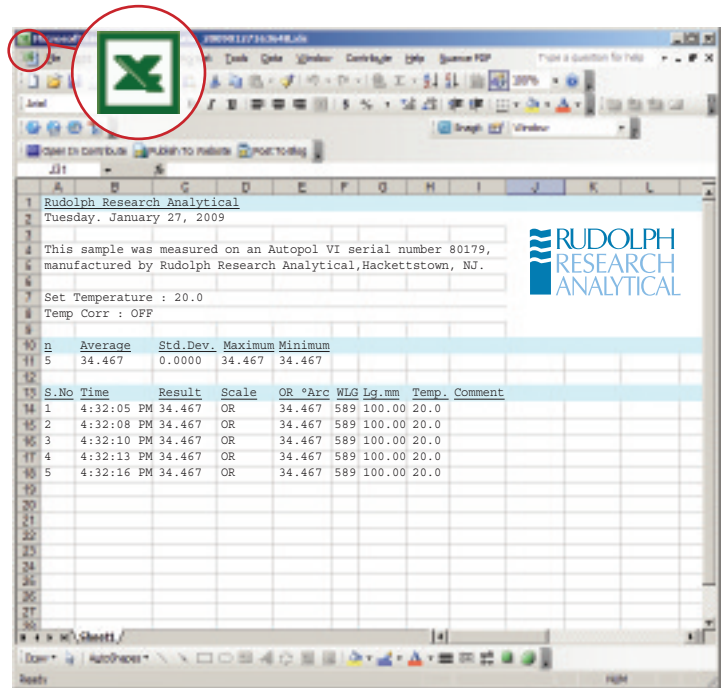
Microsoft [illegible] 20090127163648.xls

File Edit View Insert Format Tools Data Window Contribute Help Acrobat PDF

Type a question for help

Arial

100%

Graph Window

Open in Contribute Publish to Website Post to Blog

J31

| | A | B | C | D | E | F | G | H | I | J | K | L |
|---|---|---|---|---|---|---|---|---|---|---|---|---|
| 1 | Rudolph Research Analytical | | | | | | | | | | | |
| 2 | Tuesday. January 27, 2009 | | | | | | | | | | | |
| 3 | | | | | | | | | | | | |
| 4 | This sample was measured on an Autopol VI serial number 80179, | | | | | | | | | | | |
| 5 | manufactured by Rudolph Research Analytical,Hackettstown, NJ. | | | | | | | | | | | |
| 6 | | | | | | | | | | | | |
| 7 | Set Temperature : 20.0 | | | | | | | | | | | |
| 8 | Temp Corr : OFF | | | | | | | | | | | |
| 9 | | | | | | | | | | | | |
| 10 | n | Average | Std.Dev. | Maximum | Minimum | | | | | | | |
| 11 | 5 | 34.467 | 0.0000 | 34.467 | 34.467 | | | | | | | |
| 12 | | | | | | | | | | | | |
| 13 | S.No | Time | Result | Scale | OR °Arc | WLG | Lg.mm | Temp. | Comment | | | |
| 14 | 1 | 4:32:05 PM | 34.467 | OR | 34.467 | 589 | 100.00 | 20.0 | | | | |
| 15 | 2 | 4:32:08 PM | 34.467 | OR | 34.467 | 589 | 100.00 | 20.0 | | | | |
| 16 | 3 | 4:32:10 PM | 34.467 | OR | 34.467 | 589 | 100.00 | 20.0 | | | | |
| 17 | 4 | 4:32:13 PM | 34.467 | OR | 34.467 | 589 | 100.00 | 20.0 | | | | |
| 18 | 5 | 4:32:16 PM | 34.467 | OR | 34.467 | 589 | 100.00 | 20.0 | | | | |
| 19 | | | | | | | | | | | | |
| 20 | | | | | | | | | | | | |
| 21 | | | | | | | | | | | | |
| 22 | | | | | | | | | | | | |
| 23 | | | | | | | | | | | | |
| 24 | | | | | | | | | | | | |
| 25 | | | | | | | | | | | | |
| 26 | | | | | | | | | | | | |
| 27 | | | | | | | | | | | | |
| 28 | | | | | | | | | | | | |

RUDOLPH RESEARCH ANALYTICAL

Sheet1

Draw AutoShapes

Ready NUM